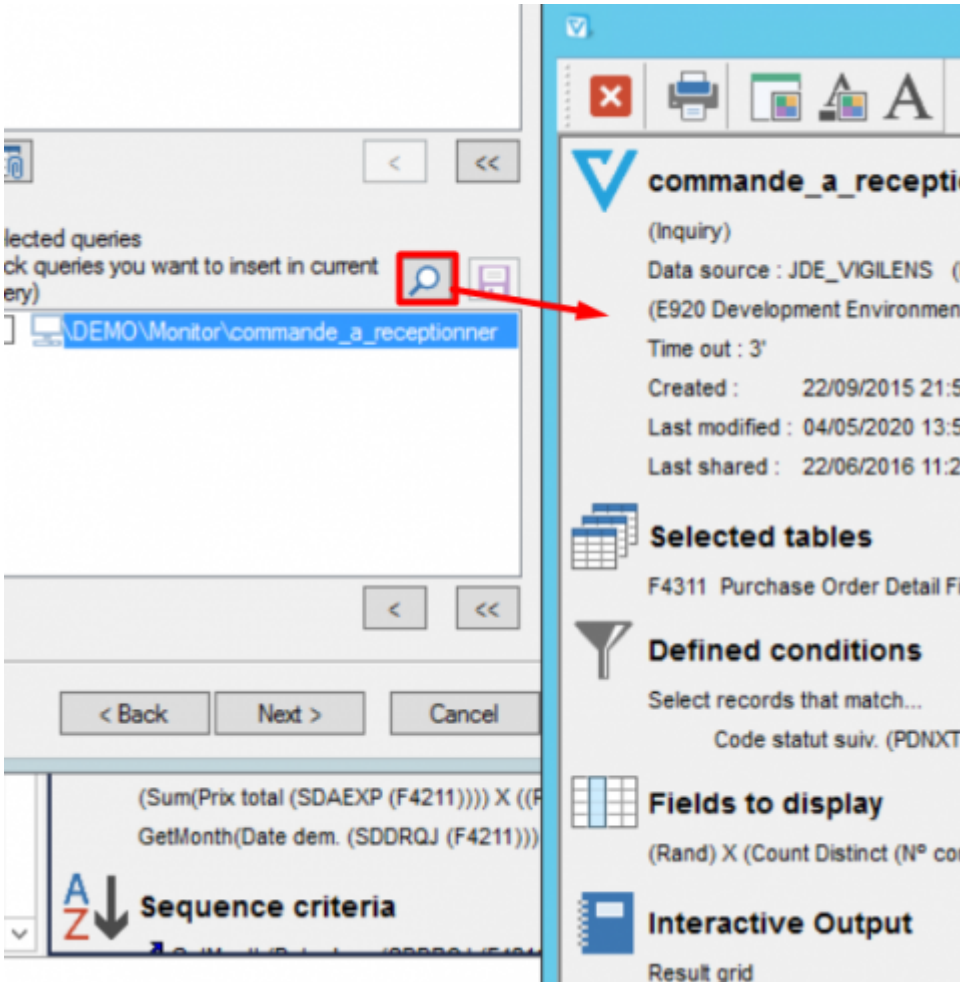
<

<<

lected queries
ck queries you want to insert in current
ery)

\DEMO\Monitor\commande_a_receptionner

<

<<

< Back

Next >

Cancel

(Sum(Prix total (SDAEXP (F4211)))) X ((

GetMonth(Date dem. (SDDRQJ (F4211)))

Sequence criteria

commande_a_receptio

(Inquiry)

Data source : JDE_VIGILENS

(E920 Development Environmen

Time out : 3'

Created : 22/09/2015 21:5

Last modified : 04/05/2020 13:5

Last shared : 22/06/2016 11:2

Selected tables

F4311 Purchase Order Detail Fi

Defined conditions

Select records that match...

Code statut suiv. (PDNXT

Fields to display

(Rand) X (Count Distinct (Nº co

Interactive Output

Result grid